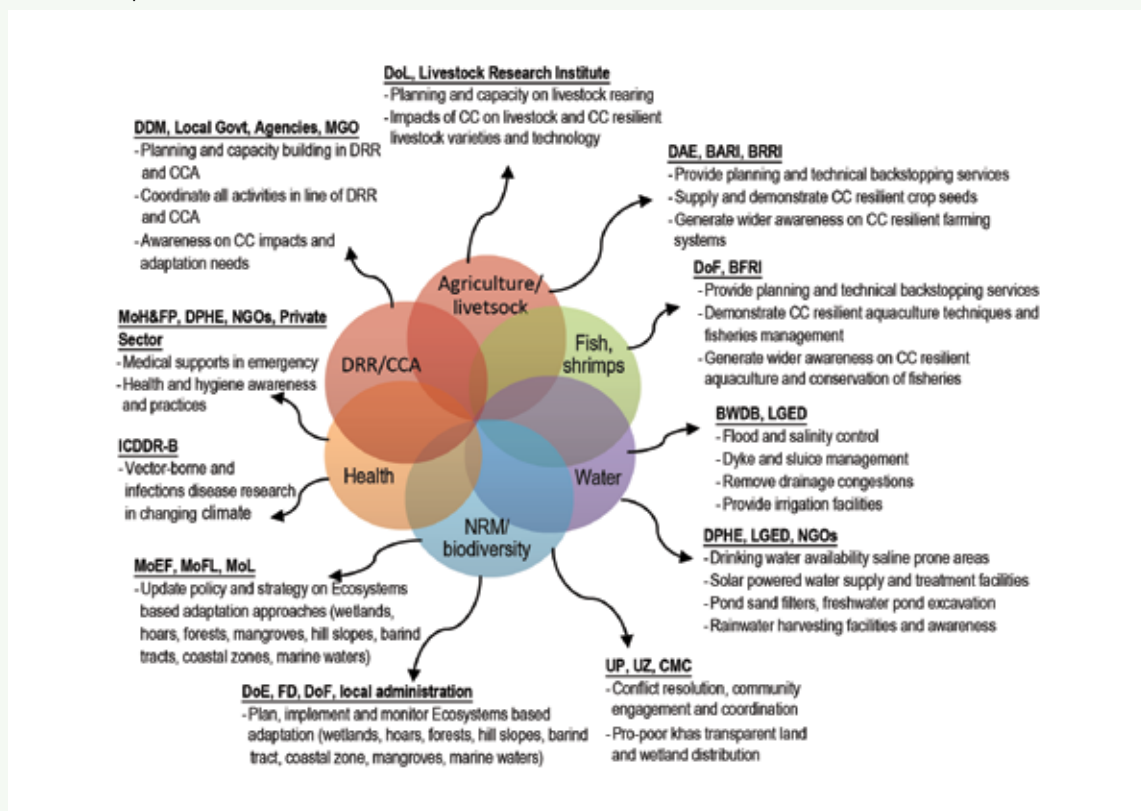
DoL, Livestock Research Institute
- Planning and capacity on livestock rearing
- Impacts of CC on livestock and CC resilient livestock varieties and technology

DDM, Local Govt, Agencies, MGO
- Planning and capacity building in DRR and CCA
- Coordinate all activities in line of DRR and CCA
- Awareness on CC impacts and adaptation needs

DAE, BARI, BRRI
- Provide planning and technical backstopping services
- Supply and demonstrate CC resilient crop seeds
- Generate wider awareness on CC resilient farming systems

DoF, BFRI
- Provide planning and technical backstopping services
- Demonstrate CC resilient aquaculture techniques and fisheries management
- Generate wider awareness on CC resilient aquaculture and conservation of fisheries

MoH&FP, DPHE, NGOs, Private Sector
- Medical supports in emergency
- Health and hygiene awareness and practices

Agriculture/ livetsock

DRR/CCA

Fish, shrimps

Health

Water

NRM/ biodiversity

ICDDR-B
- Vector-borne and infections disease research in changing climate

BWDB, LGED
- Flood and salinity control
- Dyke and sluice management
- Remove drainage congestions
- Provide irrigation facilities

DPHE, LGED, NGOs
- Drinking water availability saline prone areas
- Solar powered water supply and treatment facilities
- Pond sand filters, freshwater pond excavation
- Rainwater harvesting facilities and awareness

MoEF, MoFL, MoL
- Update policy and strategy on Ecosystems based adaptation approaches (wetlands, hoars, forests, mangroves, hill slopes, barind tracts, coastal zones, marine waters)

UP, UZ, CMC
- Conflict resolution, community engagement and coordination
- Pro-poor khas transparent land and wetland distribution

DoE, FD, DoF, local administration
- Plan, implement and monitor Ecosystems based adaptation (wetlands, hoars, forests, hill slopes, barind tract, coastal zone, mangroves, marine waters)